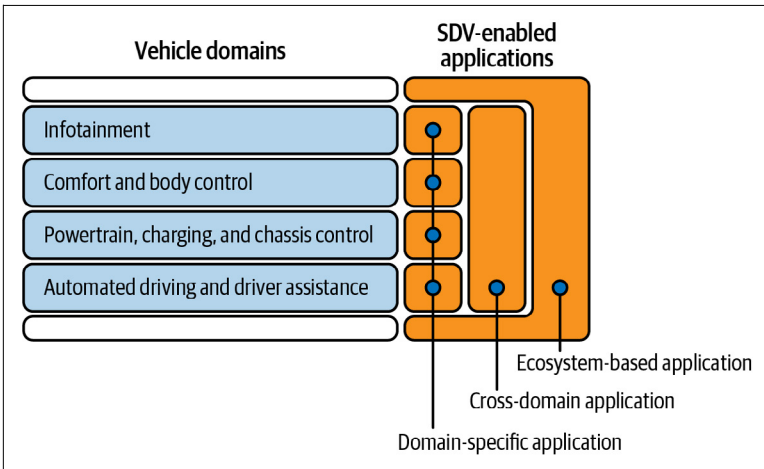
Vehicle domains

SDV-enabled applications

Infotainment

Comfort and body control

Powertrain, charging, and chassis control

Automated driving and driver assistance

Ecosystem-based application

Cross-domain application

Domain-specific application